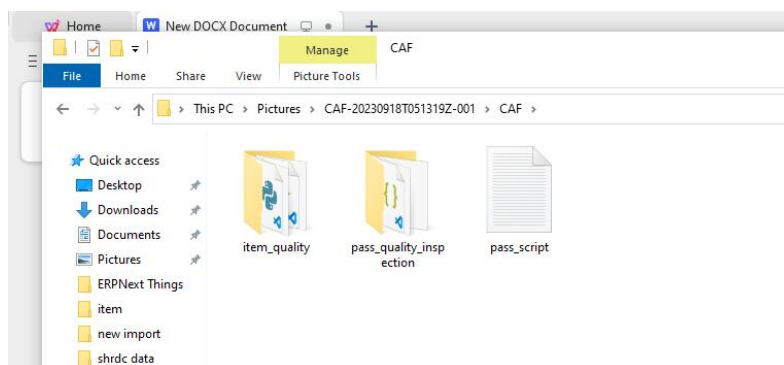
Home
New DOCX Document

Manage
CAF

File
Home
Share
View
Picture Tools

This PC › Pictures › CAF-20230918T051319Z-001 › CAF ›

Quick access
Desktop
Downloads
Documents
Pictures
ERPNext Things
item
new import
shrdc data

item_quality
pass_quality_inspection
pass_script